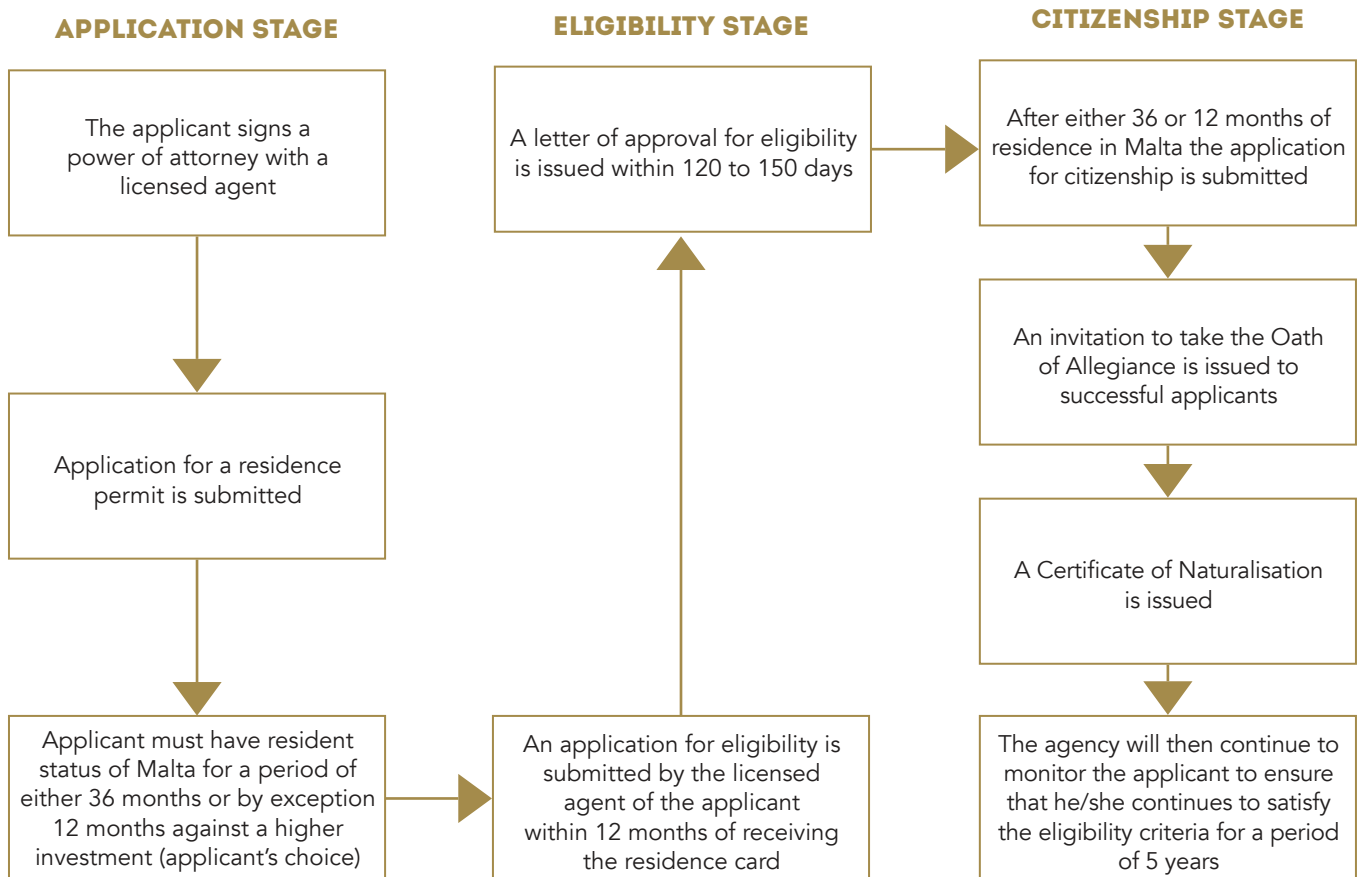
APPLICATION STAGE

The applicant signs a power of attorney with a licensed agent

Application for a residence permit is submitted

Applicant must have resident status of Malta for a period of either 36 months or by exception 12 months against a higher investment (applicant's choice)

ELIGIBILITY STAGE

An application for eligibility is submitted by the licensed agent of the applicant within 12 months of receiving the residence card

A letter of approval for eligibility is issued within 120 to 150 days

CITIZENSHIP STAGE

After either 36 or 12 months of residence in Malta the application for citizenship is submitted

An invitation to take the Oath of Allegiance is issued to successful applicants

A Certificate of Naturalisation is issued

The agency will then continue to monitor the applicant to ensure that he/she continues to satisfy the eligibility criteria for a period of 5 years